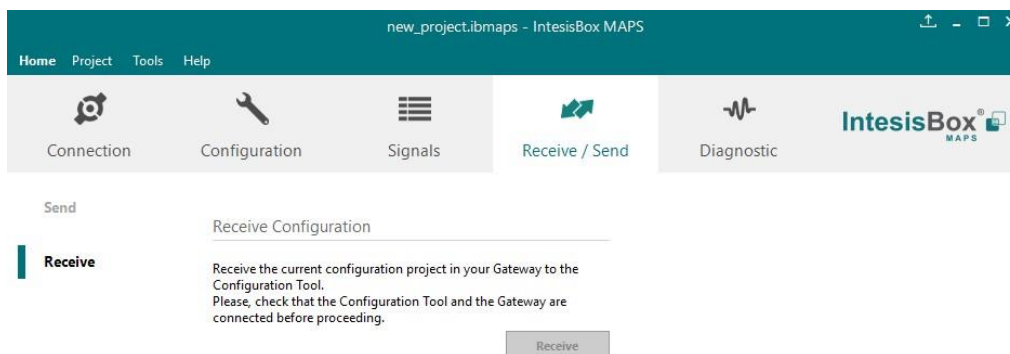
new_project.ibmaps - IntesisBox MAPS

Home Project Tools Help

Connection Configuration Signals Receive / Send Diagnostic

IntesisBox® MAPS

Send

Receive

Receive Configuration

Receive the current configuration project in your Gateway to the Configuration Tool.
Please, check that the Configuration Tool and the Gateway are connected before proceeding.

Receive